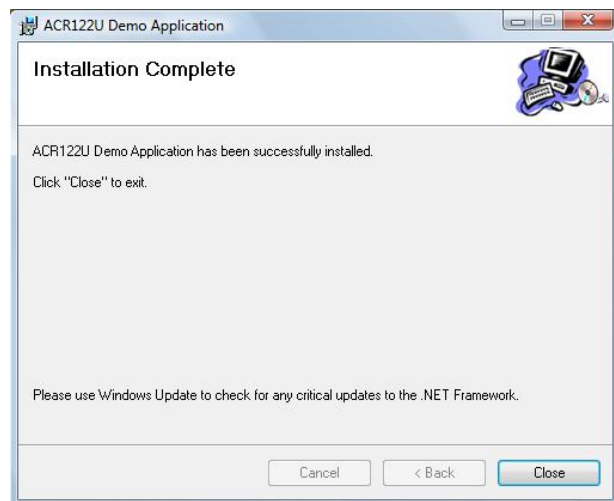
ACR122U Demo Application

Installation Complete

ACR122U Demo Application has been successfully installed.

Click "Close" to exit.

Please use Windows Update to check for any critical updates to the .NET Framework.

Cancel

< Back

Close